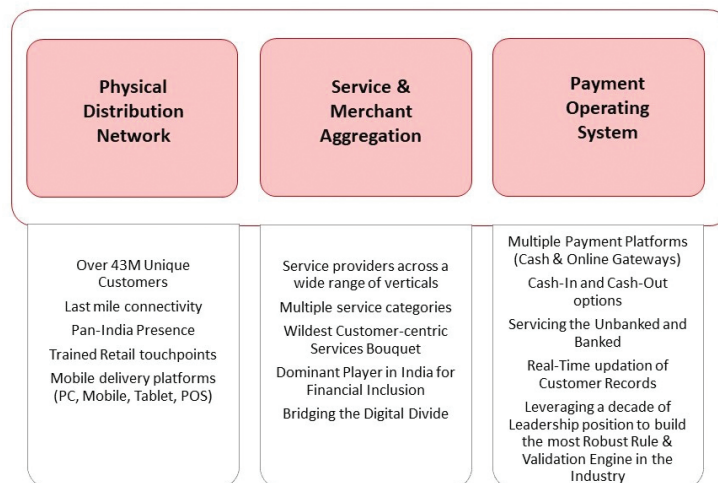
Physical Distribution Network

Over 43M Unique Customers
Last mile connectivity
Pan-India Presence
Trained Retail touchpoints
Mobile delivery platforms (PC, Mobile, Tablet, POS)

Service & Merchant Aggregation

Service providers across a wide range of verticals
Multiple service categories
Wildest Customer-centric Services Bouquet
Dominant Player in India for Financial Inclusion
Bridging the Digital Divide

Payment Operating System

Multiple Payment Platforms (Cash & Online Gateways)
Cash-In and Cash-Out options
Servicing the Unbanked and Banked
Real-Time updation of Customer Records
Leveraging a decade of Leadership position to build the most Robust Rule & Validation Engine in the Industry